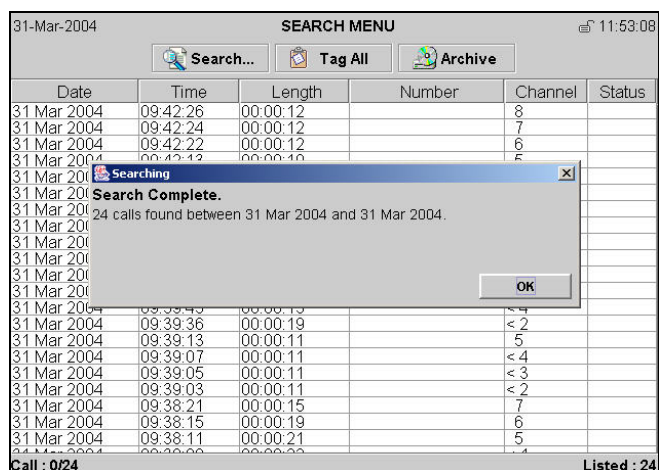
31-Mar-2004 SEARCH MENU 11:53:08

Search... Tag All Archive

| Date | Time | Length | Number | Channel | Status |
|---|---|---|---|---|---|
| 31 Mar 2004 | 09:42:26 | 00:00:12 | | 8 | |
| 31 Mar 2004 | 09:42:24 | 00:00:12 | | 7 | |
| 31 Mar 2004 | 09:42:22 | 00:00:12 | | 6 | |
| 31 Mar 2004 | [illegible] | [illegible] | | 5 | |
| 31 Mar 200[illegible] | | | | | |
| 31 Mar 200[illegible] | | | | | |
| 31 Mar 200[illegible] | | | | | |
| 31 Mar 200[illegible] | | | | | |
| 31 Mar 200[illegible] | | | | | |
| 31 Mar 200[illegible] | | | | | |
| 31 Mar 200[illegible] | | | | | |
| 31 Mar 200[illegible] | | | | | |
| 31 Mar 2004 | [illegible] | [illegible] | | < 4 | |
| 31 Mar 2004 | 09:39:36 | 00:00:19 | | < 2 | |
| 31 Mar 2004 | 09:39:13 | 00:00:11 | | 5 | |
| 31 Mar 2004 | 09:39:07 | 00:00:11 | | < 4 | |
| 31 Mar 2004 | 09:39:05 | 00:00:11 | | < 3 | |
| 31 Mar 2004 | 09:39:03 | 00:00:11 | | < 2 | |
| 31 Mar 2004 | 09:38:21 | 00:00:15 | | 7 | |
| 31 Mar 2004 | 09:38:15 | 00:00:19 | | 6 | |
| 31 Mar 2004 | 09:38:11 | 00:00:21 | | 5 | |

Searching

Search Complete.

24 calls found between 31 Mar 2004 and 31 Mar 2004.

OK

Call : 0/24 Listed : 24